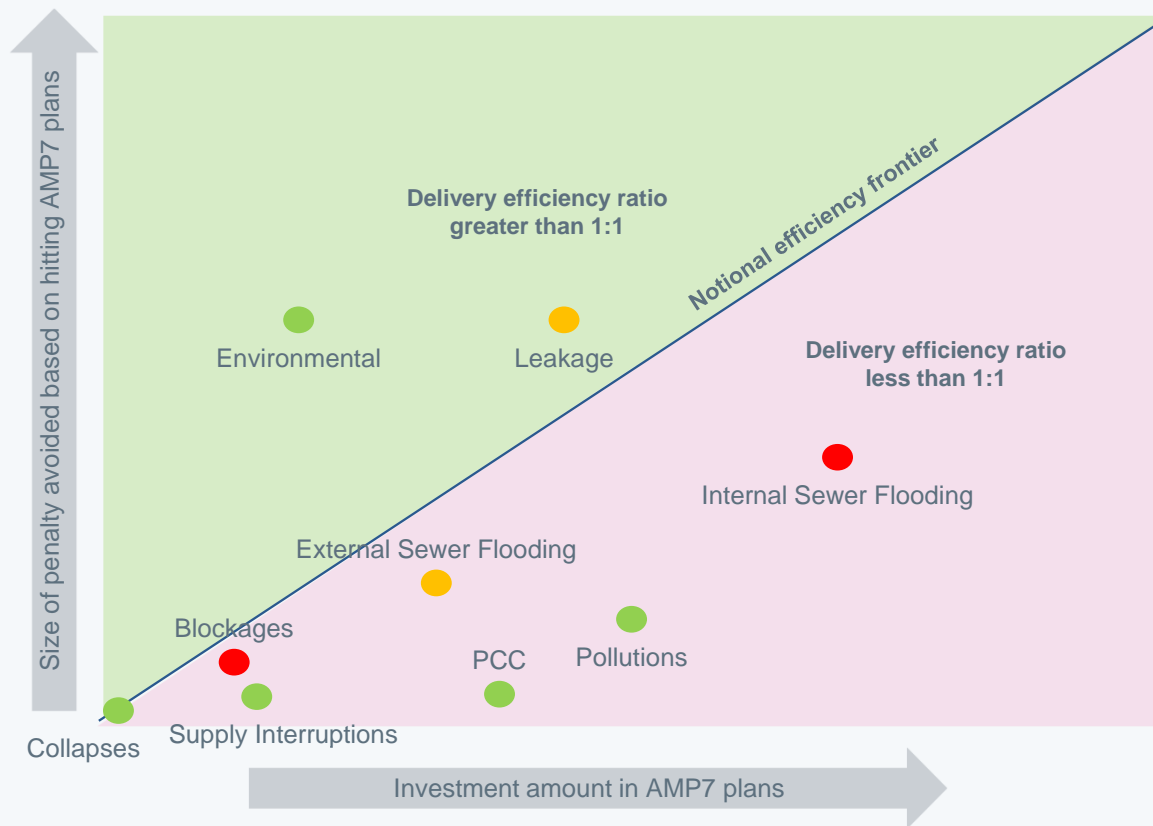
Size of penalty avoided based on hitting AMP7 plans

Delivery efficiency ratio greater than 1:1

Notional efficiency frontier

Environmental

Leakage

Delivery efficiency ratio less than 1:1

Internal Sewer Flooding

External Sewer Flooding

Blockages

PCC

Pollutions

Collapses

Supply Interruptions

Investment amount in AMP7 plans